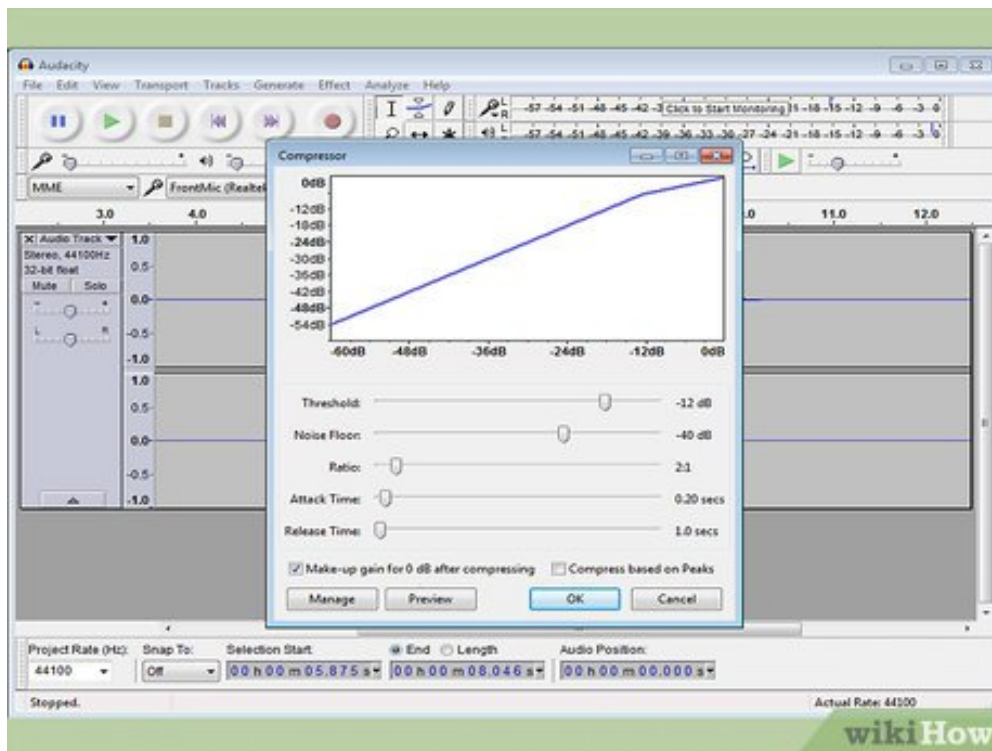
Audacity
File Edit View Transport Tracks Generate Effect Analyze Help
-57 -54 -51 -48 -45 -42 -3 Click to Start Monitoring 1 -18 -15 -12 -9 -6 -3 0
-57 -54 -51 -48 -45 -42 -39 -36 -33 -30 -27 -24 -21 -18 -15 -12 -9 -6 -3 0
MME
FrontMic (Realtek
3.0
4.0
11.0
12.0
Audio Track
Stereo, 44100Hz
32-bit float
Mute Solo
1.0
0.5-
0.0-
-0.5-
-1.0
1.0
0.5-
0.0-
-0.5-
-1.0
Compressor
0dB
-12dB
-18dB
-24dB
-30dB
-36dB
-42dB
-48dB
-54dB
-60dB
-48dB
-36dB
-24dB
-12dB
0dB
Threshold: -12 dB
Noise Floor: -40 dB
Ratio: 2:1
Attack Time: 0.20 secs
Release Time: 1.0 secs
Make-up gain for 0 dB after compressing
Compress based on Peaks
Manage
Preview
OK
Cancel
Project Rate (Hz): 44100
Snap To: Off
Selection Start: 00 h 00 m 05.875 s
End Length
00 h 00 m 08.046 s
Audio Position:
00 h 00 m 00.000 s
Stopped.
Actual Rate: 44100
wikiHow